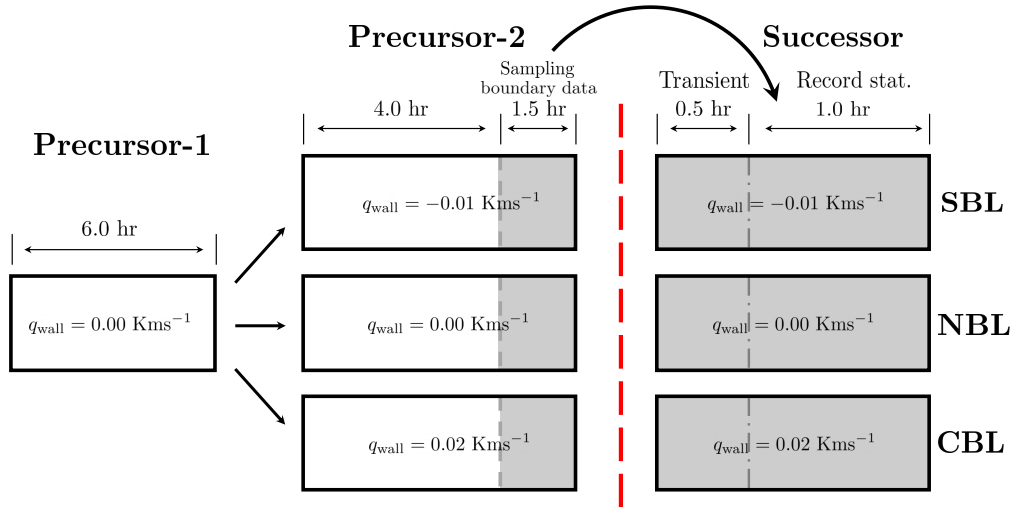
Precursor-2

Successor

Sampling boundary data

Transient

Record stat.

4.0 hr

1.5 hr

0.5 hr

1.0 hr

Precursor-1

6.0 hr

$q_{\text{wall}} = 0.00\ \text{Kms}^{-1}$

$q_{\text{wall}} = -0.01\ \text{Kms}^{-1}$

$q_{\text{wall}} = 0.00\ \text{Kms}^{-1}$

$q_{\text{wall}} = 0.02\ \text{Kms}^{-1}$

$q_{\text{wall}} = -0.01\ \text{Kms}^{-1}$

SBL

$q_{\text{wall}} = 0.00\ \text{Kms}^{-1}$

NBL

$q_{\text{wall}} = 0.02\ \text{Kms}^{-1}$

CBL